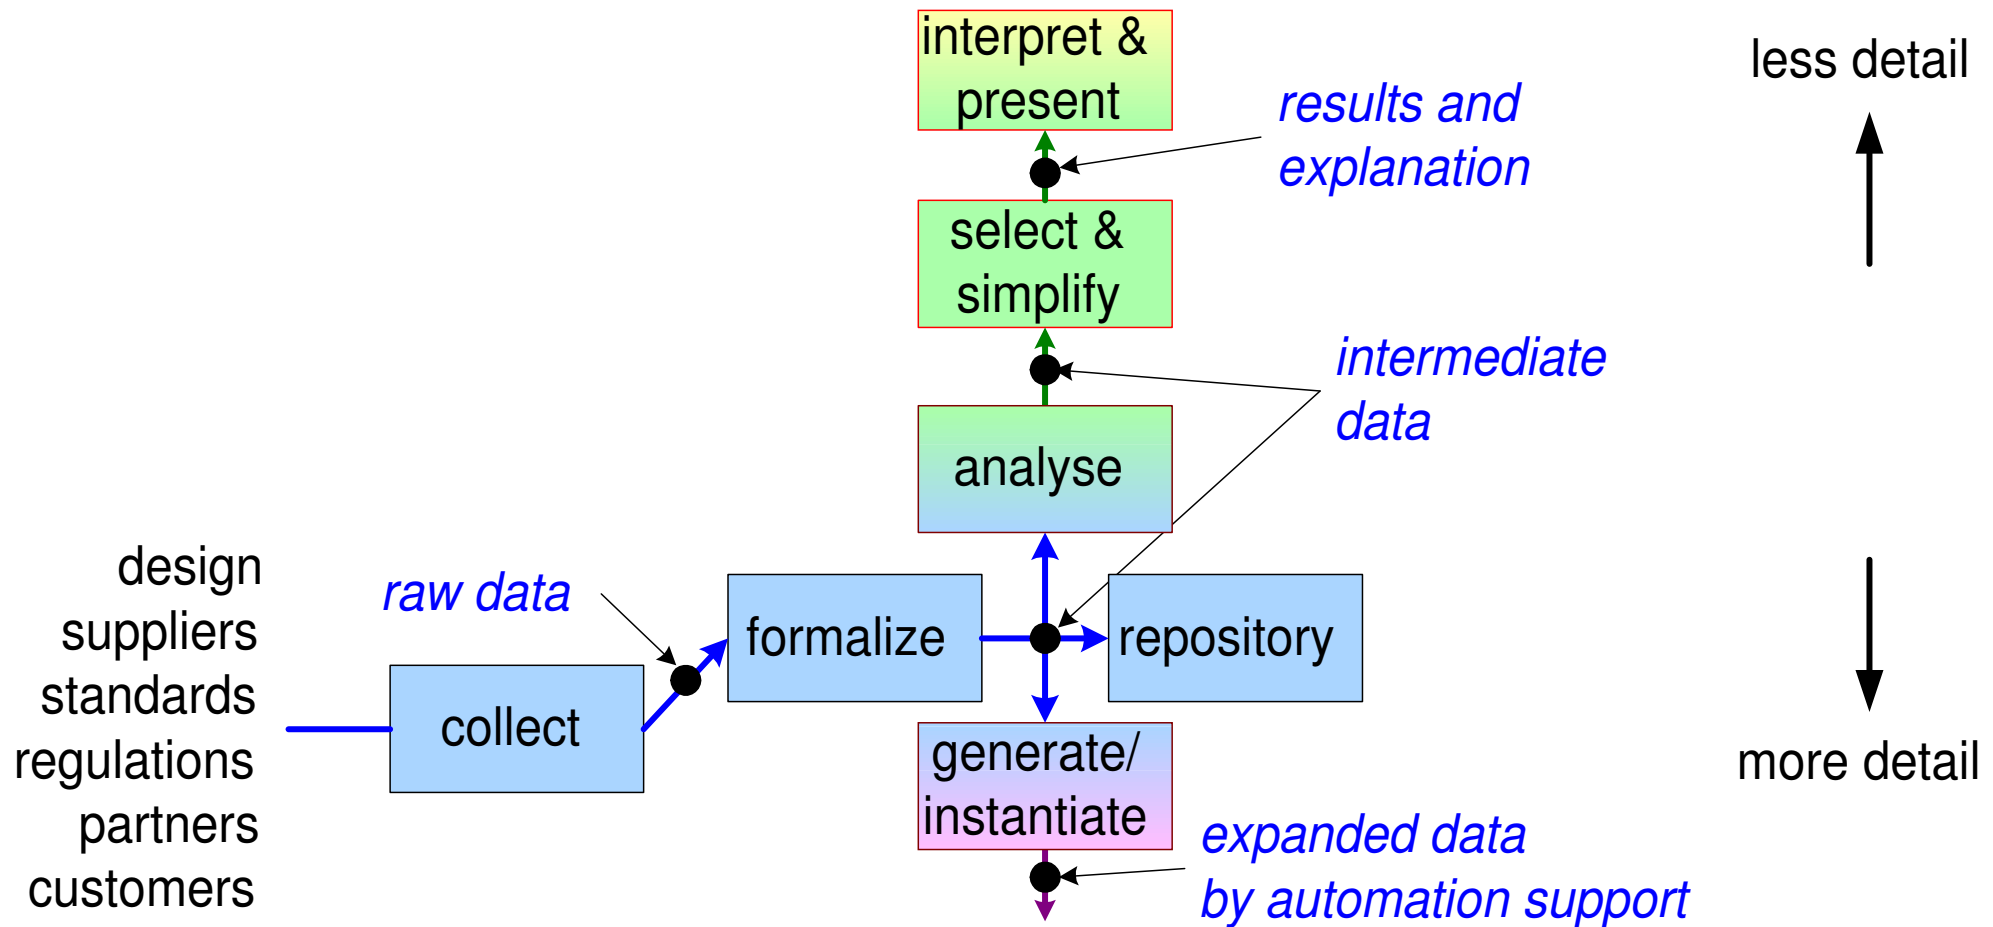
interpret & present

results and explanation

less detail

select & simplify

intermediate data

analyse

design
suppliers
standards
regulations
partners
customers

raw data

collect

formalize

repository

generate/ instantiate

expanded data by automation support

more detail